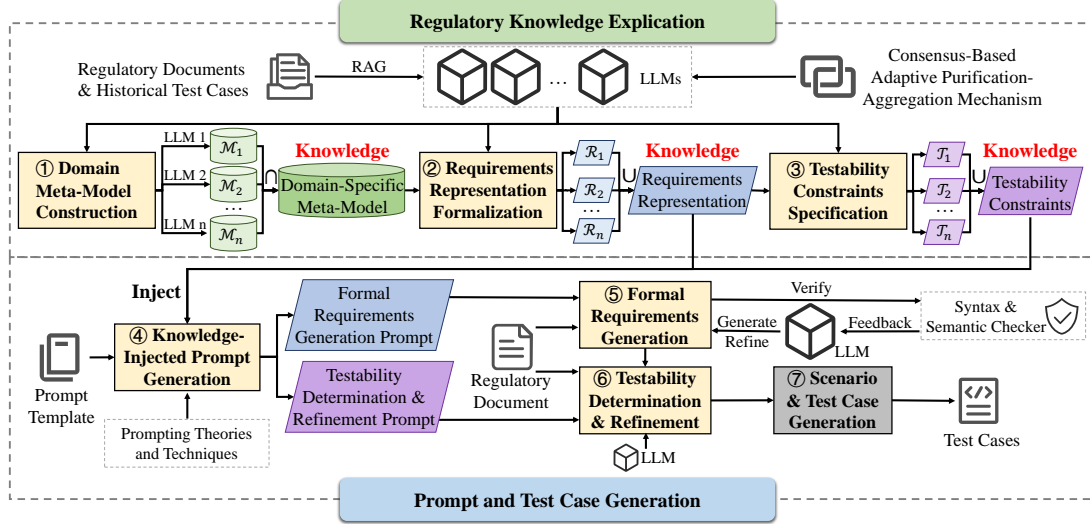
Regulatory Knowledge Explication

Regulatory Documents & Historical Test Cases

RAG

… LLMs

Consensus-Based Adaptive Purification-Aggregation Mechanism

① Domain Meta-Model Construction

LLM 1 $\mathcal{M}_1$
LLM 2 $\mathcal{M}_2$
…
LLM n $\mathcal{M}_n$

$\cap$

Knowledge
Domain-Specific Meta-Model

② Requirements Representation Formalization

$\mathcal{R}_1$
$\mathcal{R}_2$
…
$\mathcal{R}_n$

$\cup$

Knowledge
Requirements Representation

③ Testability Constraints Specification

$\mathcal{T}_1$
$\mathcal{T}_2$
…
$\mathcal{T}_n$

$\cup$

Knowledge
Testability Constraints

Inject

Prompt Template

④ Knowledge-Injected Prompt Generation

Prompting Theories and Techniques

Formal Requirements Generation Prompt

Testability Determination & Refinement Prompt

Regulatory Document

⑤ Formal Requirements Generation

Verify

Syntax & Semantic Checker

Generate Refine

Feedback

LLM

⑥ Testability Determination & Refinement

LLM

⑦ Scenario & Test Case Generation

Test Cases

Prompt and Test Case Generation